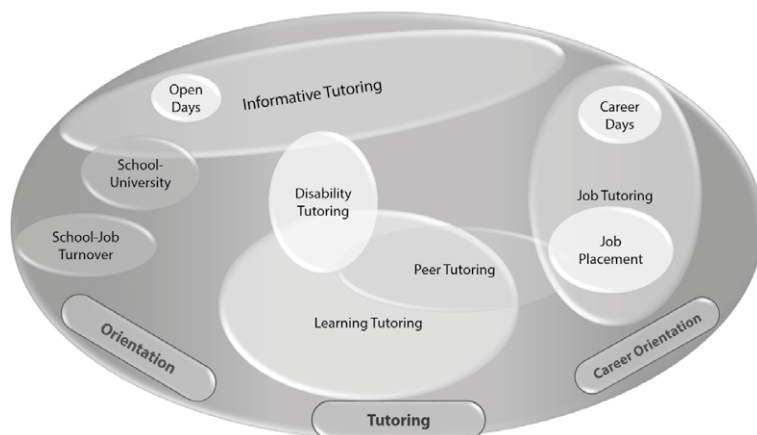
Open Days

Informative Tutoring

Career Days

School-University

Disability Tutoring

Job Tutoring

School-Job Turnover

Job Placement

Peer Tutoring

Learning Tutoring

Orientation

Career Orientation

Tutoring